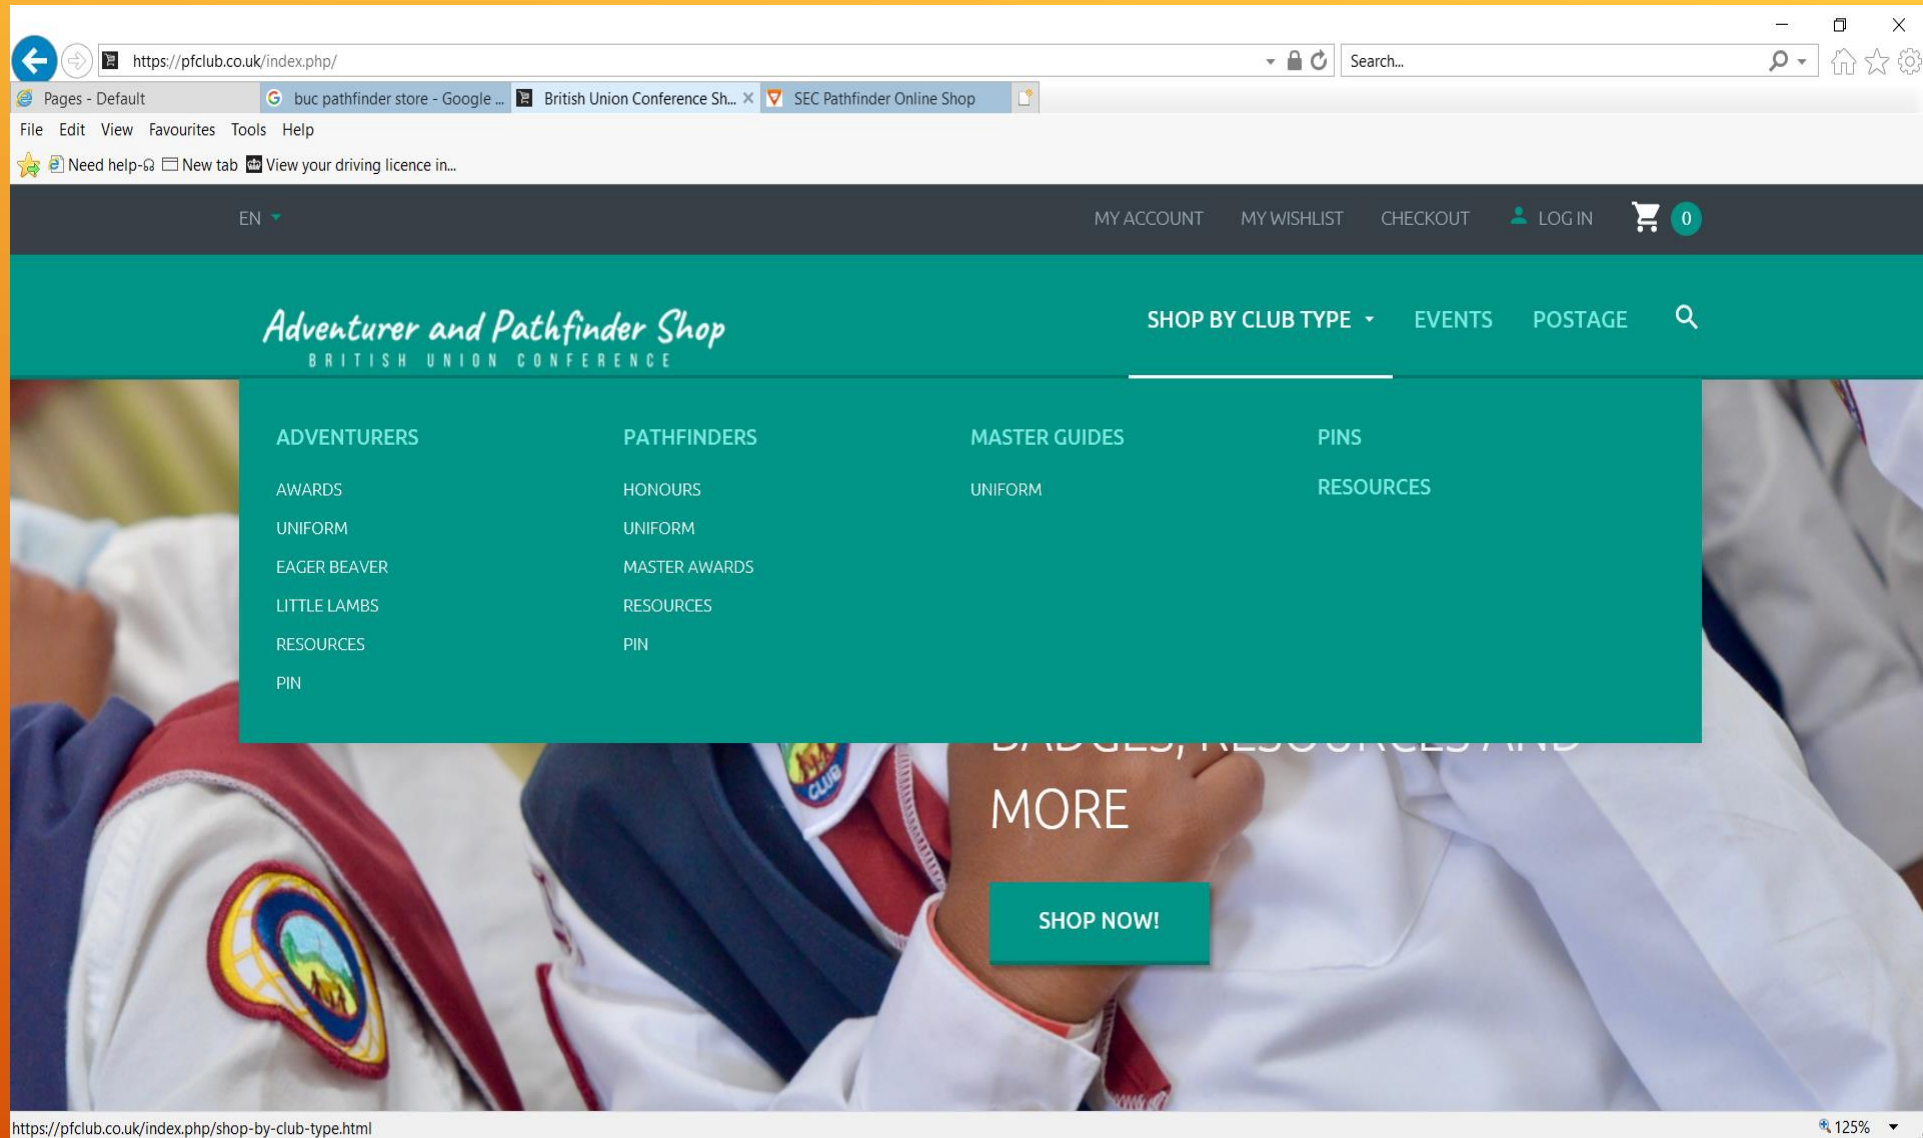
https://pfclub.co.uk/index.php/

Search...

Pages - Default
buc pathfinder store - Google ...
British Union Conference Sh...
SEC Pathfinder Online Shop

File Edit View Favourites Tools Help

Need help-Ω New tab View your driving licence in...

EN

MY ACCOUNT MY WISHLIST CHECKOUT LOG IN 0

Adventurer and Pathfinder Shop
BRITISH UNION CONFERENCE

SHOP BY CLUB TYPE EVENTS POSTAGE

ADVENTURERS
AWARDS
UNIFORM
EAGER BEAVER
LITTLE LAMBS
RESOURCES
PIN

PATHFINDERS
HONOURS
UNIFORM
MASTER AWARDS
RESOURCES
PIN

MASTER GUIDES
UNIFORM

PINS

RESOURCES

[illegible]

MORE

SHOP NOW!

https://pfclub.co.uk/index.php/shop-by-club-type.html

125%